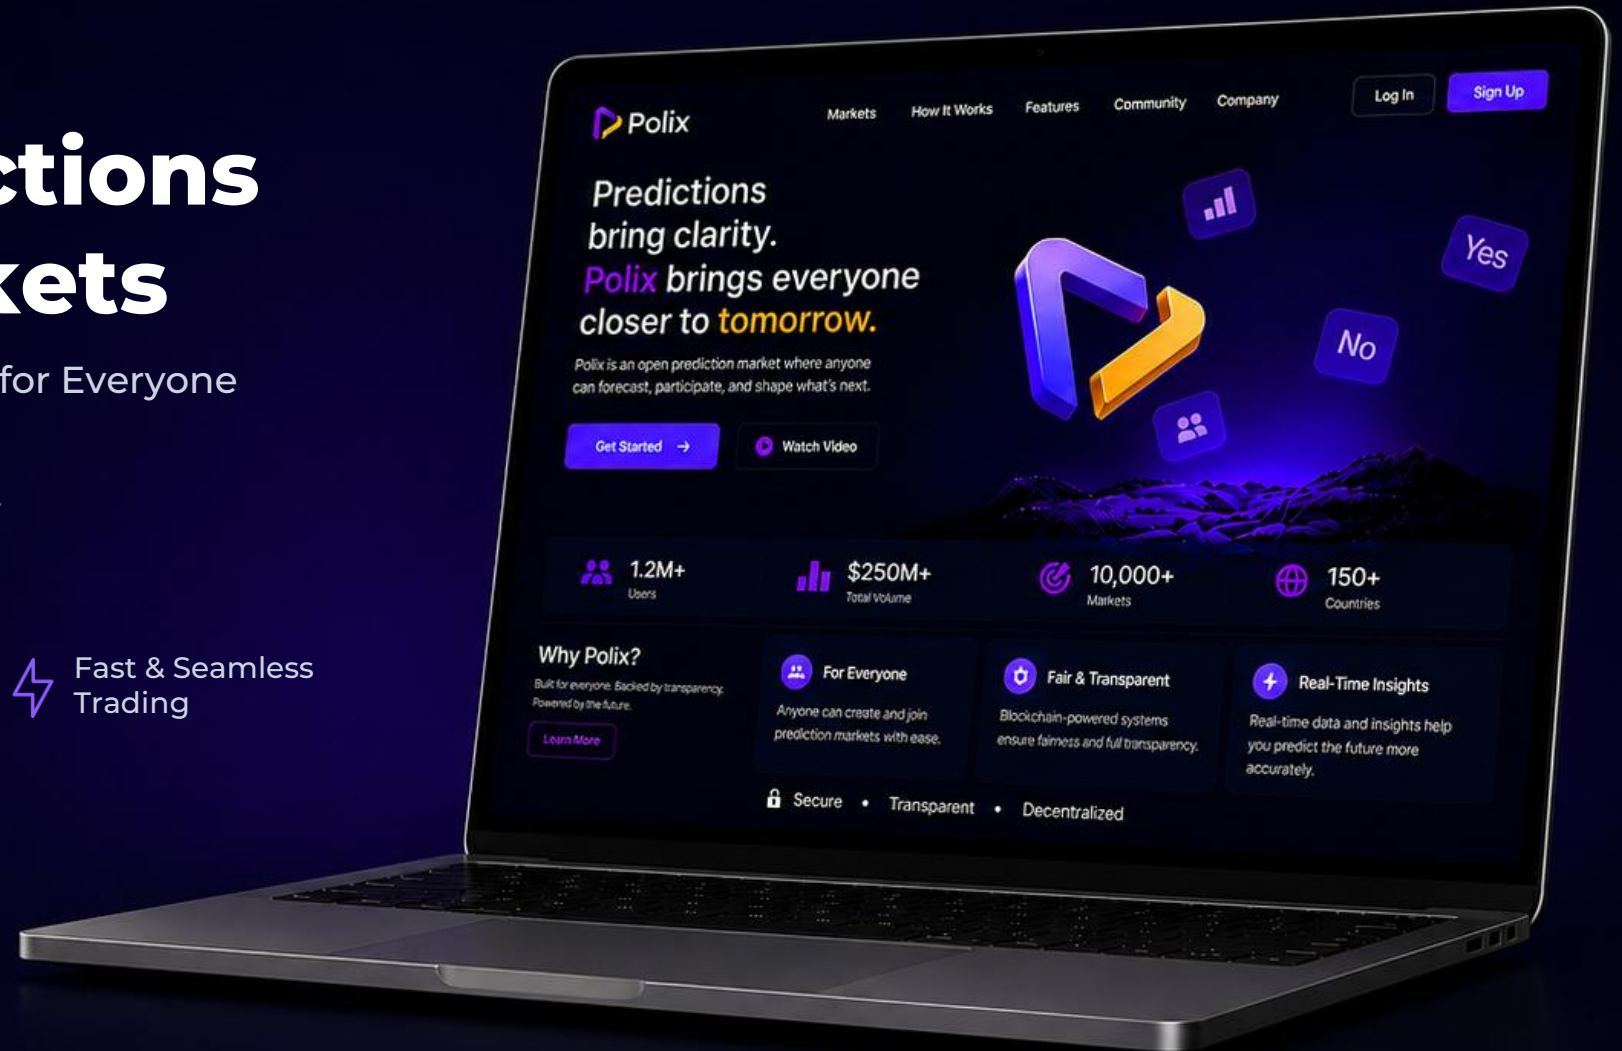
ctions
kets

for Everyone

Fast & Seamless Trading

Polix

Markets How It Works Features Community Company

Log In Sign Up

Predictions bring clarity. Polix brings everyone closer to tomorrow.

Polix is an open prediction market where anyone can forecast, participate, and shape what's next.

Get Started

Watch Video

Yes

No

1.2M+
Users

$250M+
Total Volume

10,000+
Markets

150+
Countries

Why Polix?

Built for everyone. Backed by transparency. Powered by the future.

Learn More

For Everyone

Anyone can create and join prediction markets with ease.

Fair & Transparent

Blockchain-powered systems ensure fairness and full transparency.

Real-Time Insights

Real-time data and insights help you predict the future more accurately.

Secure • Transparent • Decentralized